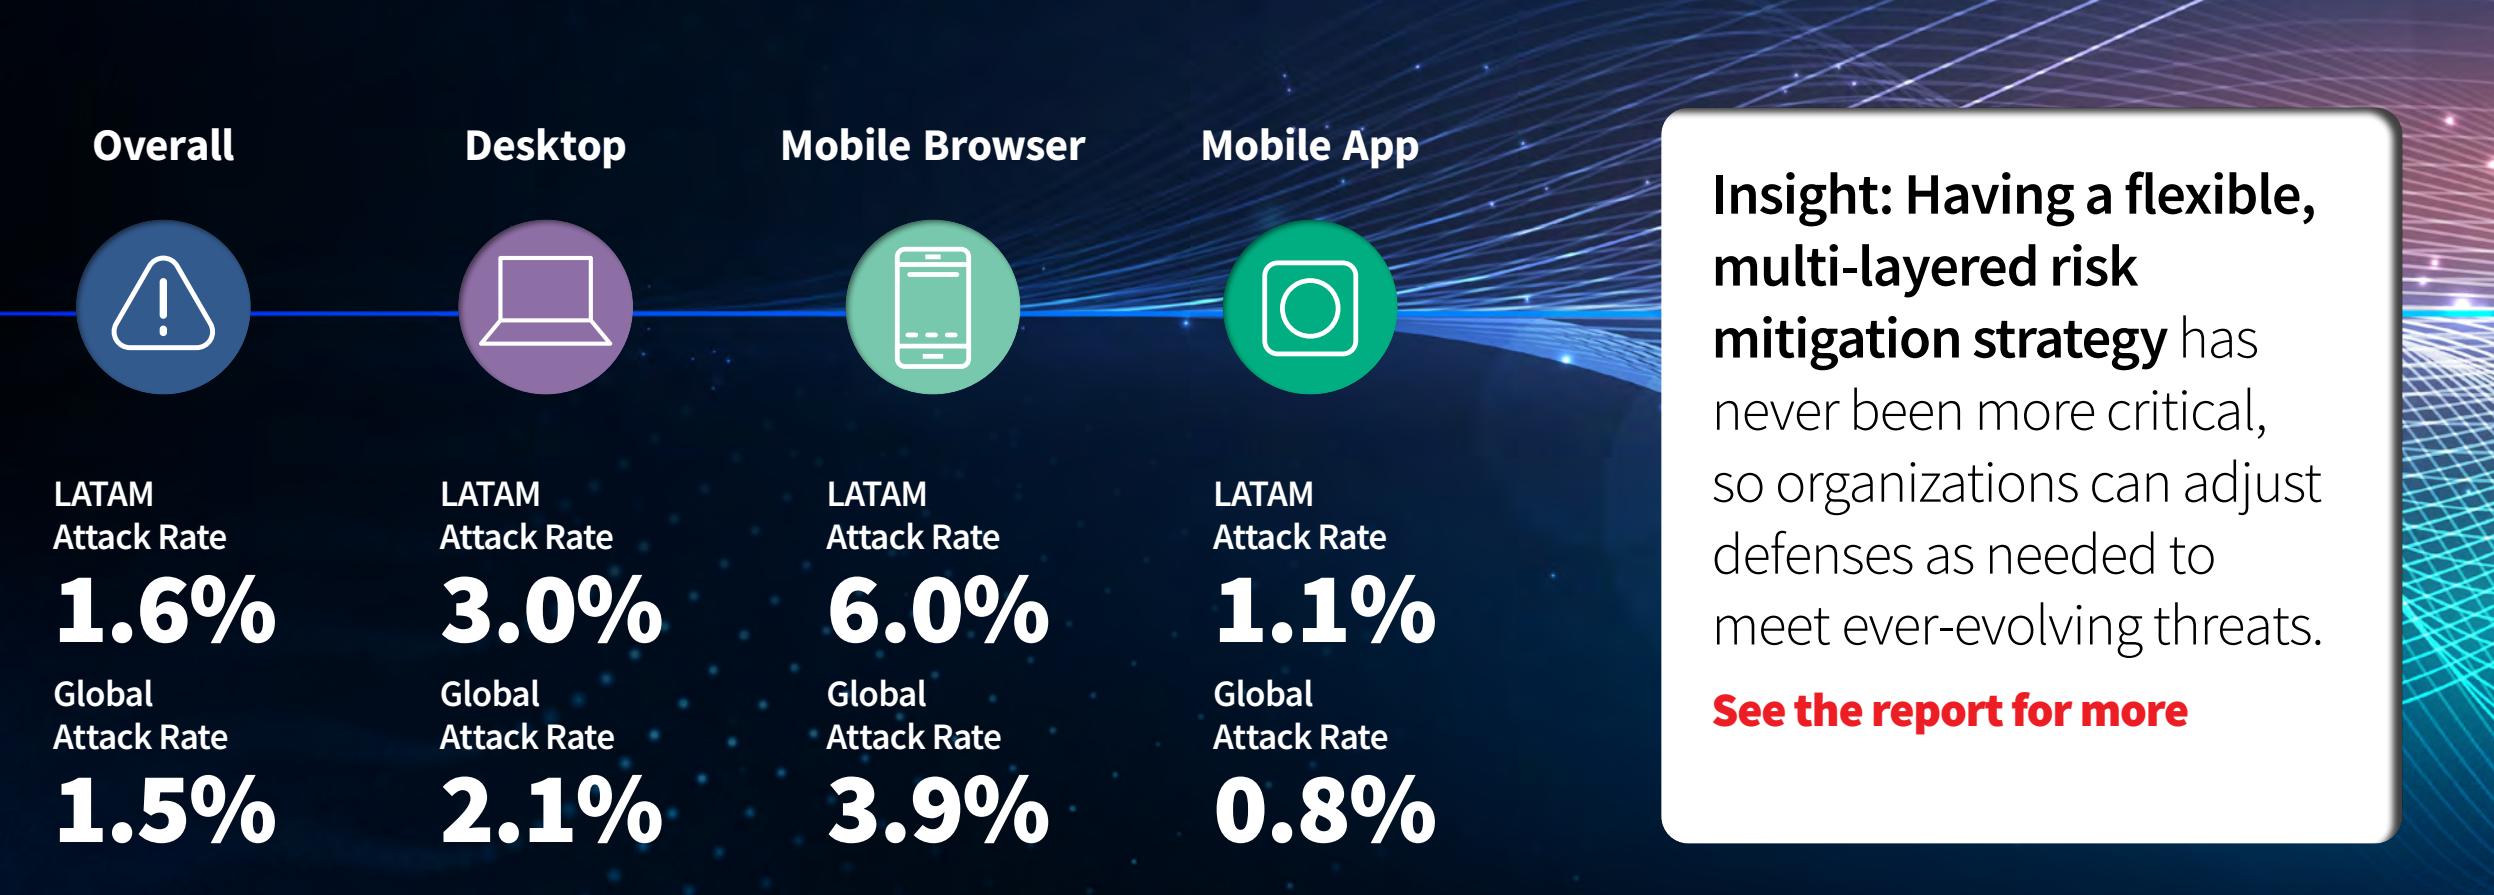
Overall

LATAM
Attack Rate
1.6%
Global
Attack Rate
1.5%

Desktop

LATAM
Attack Rate
3.0%
Global
Attack Rate
2.1%

Mobile Browser

LATAM
Attack Rate
6.0%
Global
Attack Rate
3.9%

Mobile App

LATAM
Attack Rate
1.1%
Global
Attack Rate
0.8%

Insight: Having a flexible, multi-layered risk mitigation strategy has never been more critical, so organizations can adjust defenses as needed to meet ever-evolving threats.

See the report for more